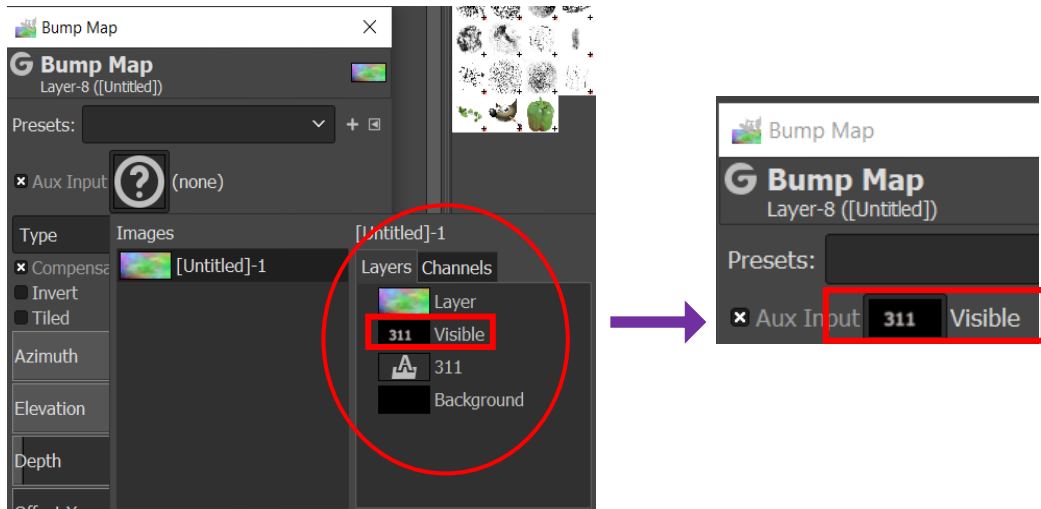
Bump Map

Bump Map
Layer-8 ([Untitled])

Presets:

Aux Input (none)

Type
Compensa
Invert
Tiled
Azimuth
Elevation
Depth

Images
[Untitled]-1

[Untitled]-1
Layers Channels
Layer
311 Visible
311
Background

Bump Map
Bump Map
Layer-8 ([Untitled])
Presets:
Aux Input 311 Visible